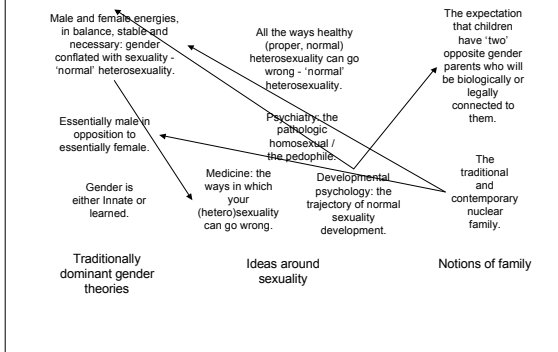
Male and female energies, in balance, stable and necessary: gender conflated with sexuality - 'normal' heterosexuality.

All the ways healthy (proper, normal) heterosexuality can go wrong - 'normal' heterosexuality.

The expectation that children have 'two' opposite gender parents who will be biologically or legally connected to them.

Essentially male in opposition to essentially female.

Psychiatry: the pathologic homosexual / the pedophile.

Gender is either Innate or learned.

Medicine: the ways in which your (hetero)sexuality can go wrong.

Developmental psychology: the trajectory of normal sexuality development.

The traditional and contemporary nuclear family.

Traditionally dominant gender theories

Ideas around sexuality

Notions of family